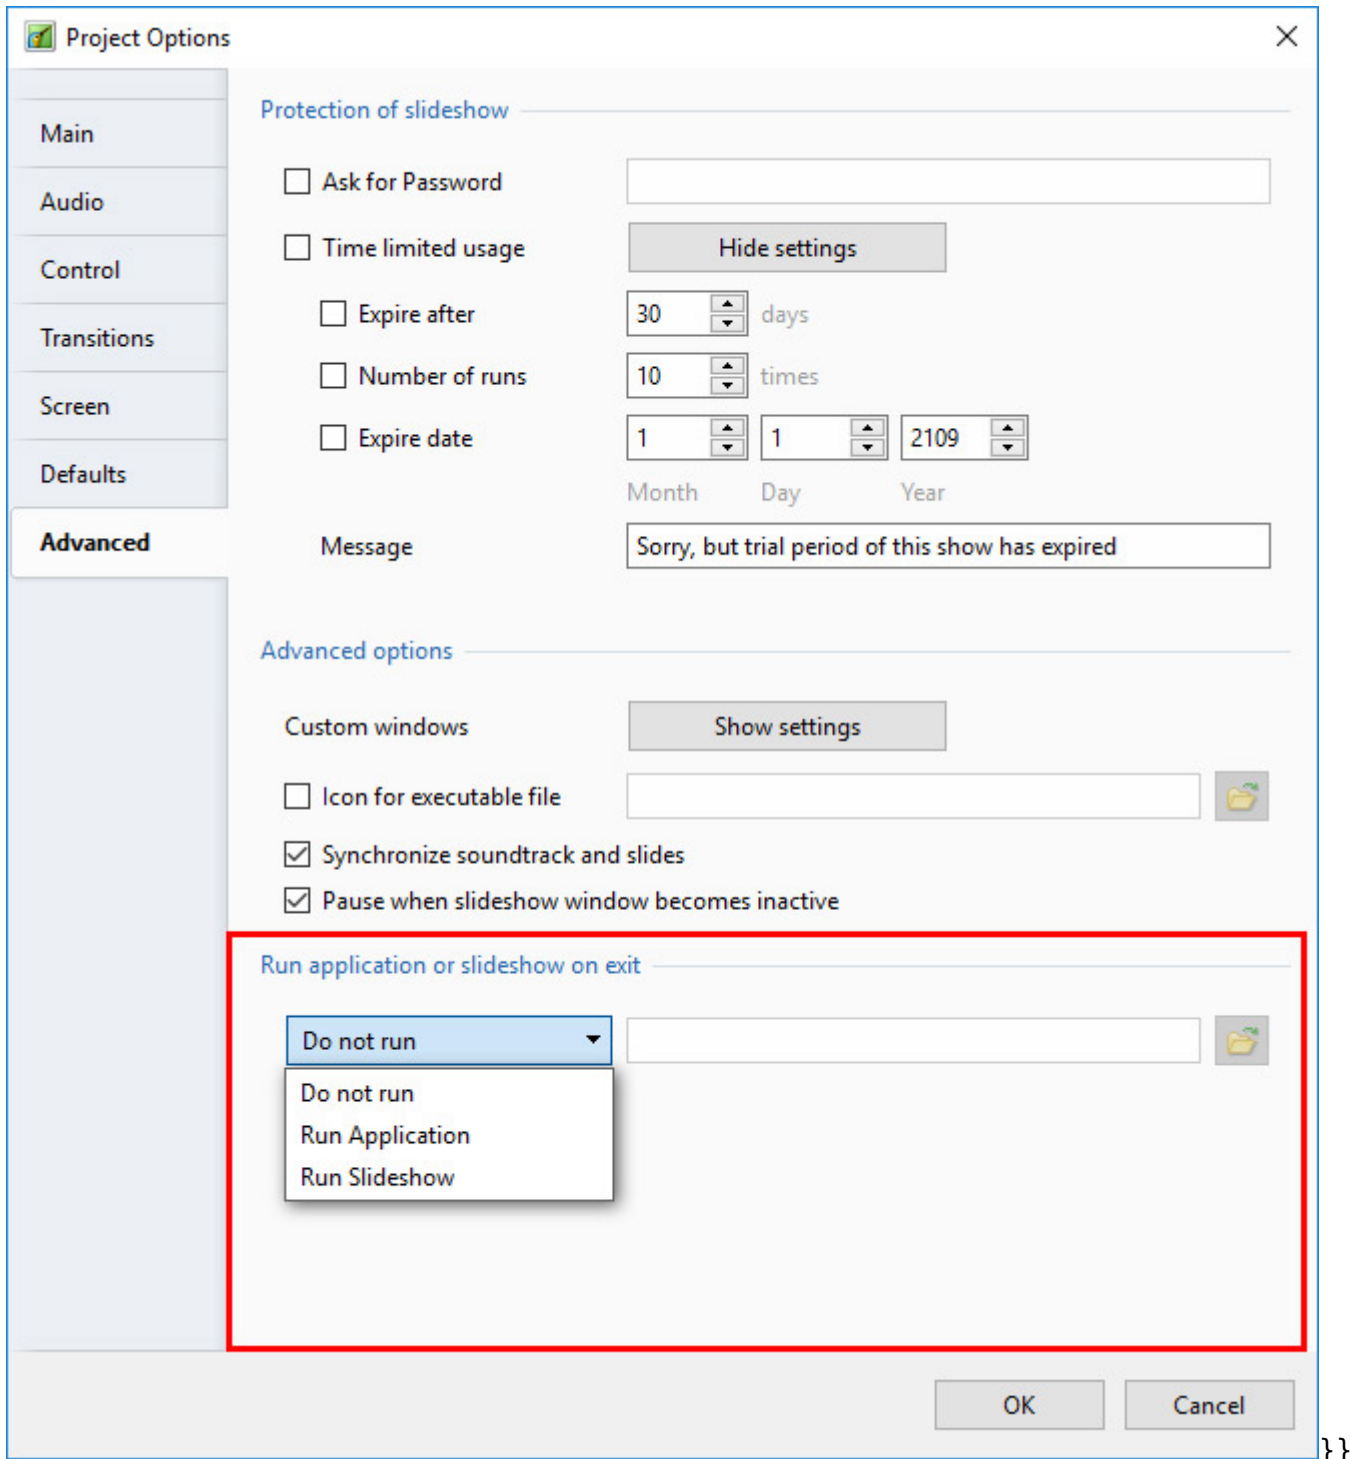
Project Options

Main
Audio
Control
Transitions
Screen
Defaults
Advanced

Protection of slideshow

Ask for Password

Time limited usage
Hide settings

Expire after
30
days

Number of runs
10
times

Expire date
1
1
2109
Month
Day
Year

Message
Sorry, but trial period of this show has expired

Advanced options

Custom windows
Show settings

Icon for executable file

Synchronize soundtrack and slides

Pause when slideshow window becomes inactive

Run application or slideshow on exit

Do not run

Do not run
Run Application
Run Slideshow

OK
Cancel

}}